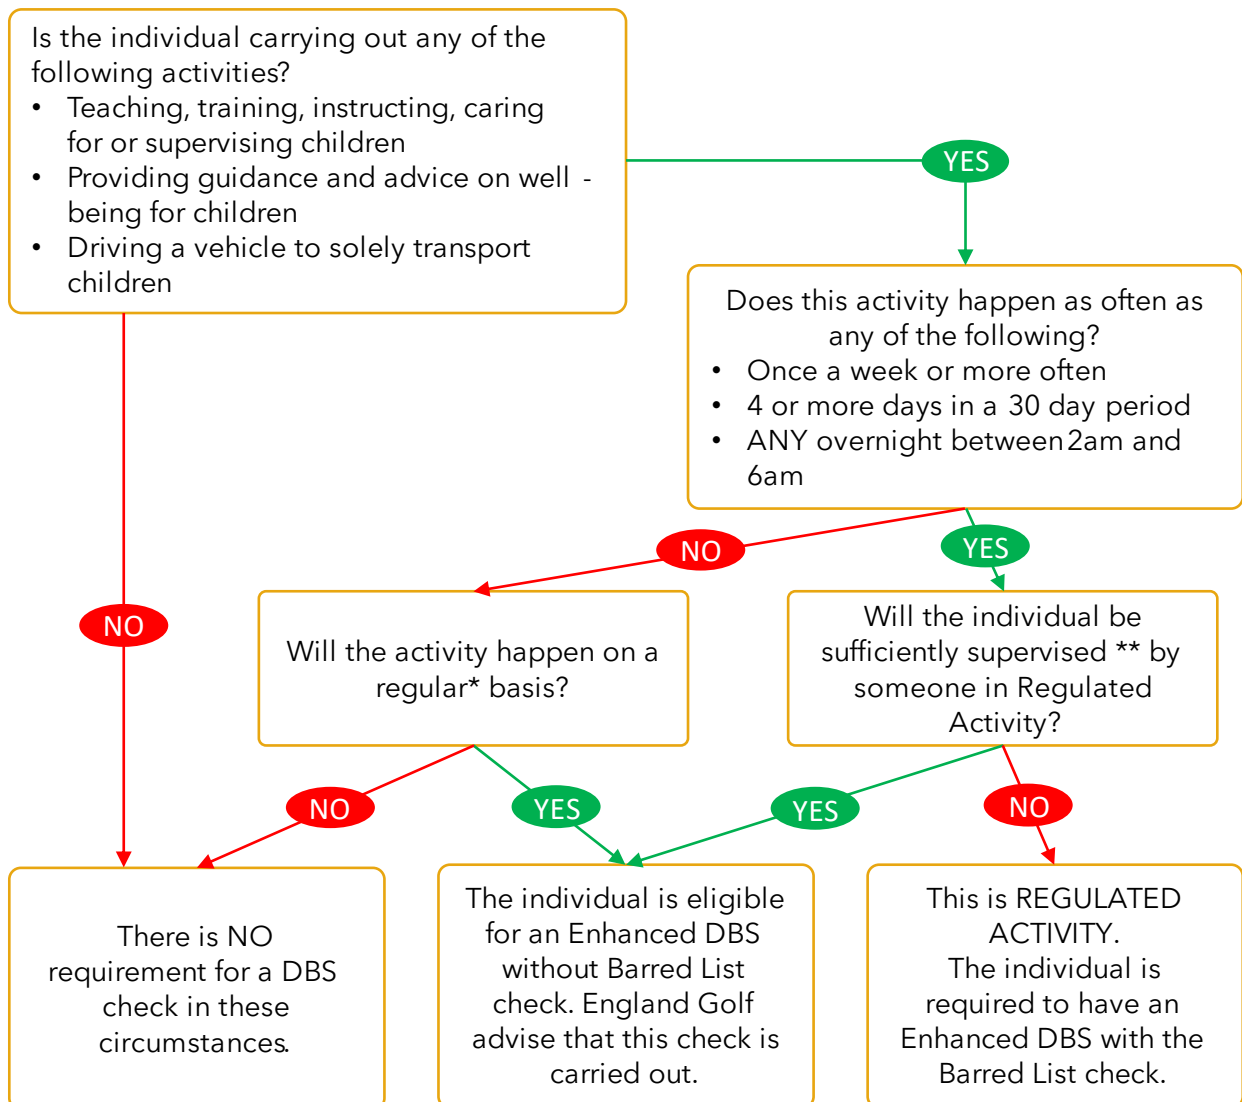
Is the individual carrying out any of the following activities?
• Teaching, training, instructing, caring for or supervising children
• Providing guidance and advice on well - being for children
• Driving a vehicle to solely transport children

YES

Does this activity happen as often as any of the following?
• Once a week or more often
• 4 or more days in a 30 day period
• ANY overnight between 2am and 6am

NO

NO

YES

Will the activity happen on a regular* basis?

Will the individual be sufficiently supervised ** by someone in Regulated Activity?

NO

YES

YES

NO

There is NO requirement for a DBS check in these circumstances.

The individual is eligible for an Enhanced DBS without Barred List check. England Golf advise that this check is carried out.

This is REGULATED ACTIVITY.
The individual is required to have an Enhanced DBS with the Barred List check.